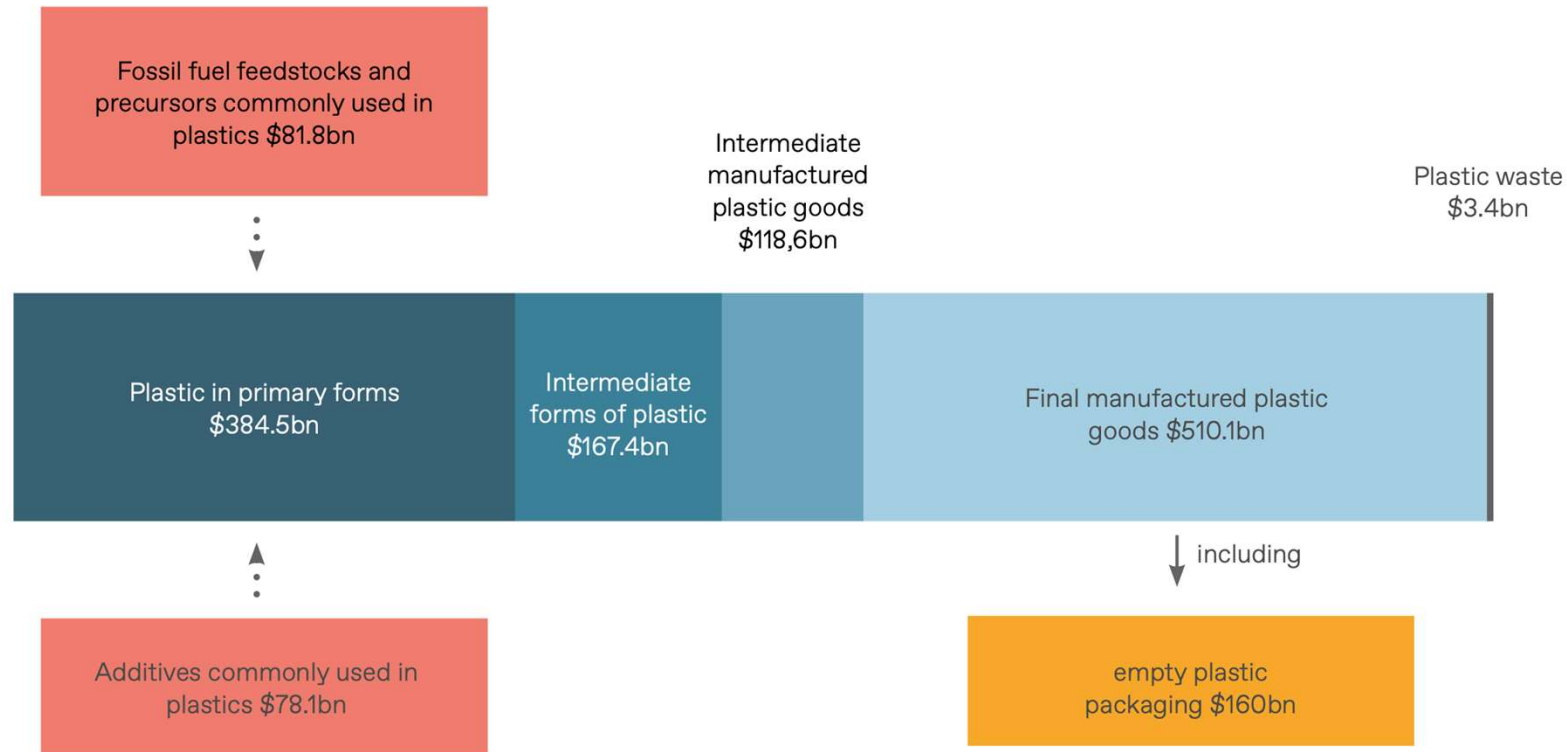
Fossil fuel feedstocks and precursors commonly used in plastics $81.8bn

Intermediate manufactured plastic goods $118,6bn

Plastic waste $3.4bn

Plastic in primary forms $384.5bn

Intermediate forms of plastic $167.4bn

Final manufactured plastic goods $510.1bn

including

Additives commonly used in plastics $78.1bn

empty plastic packaging $160bn